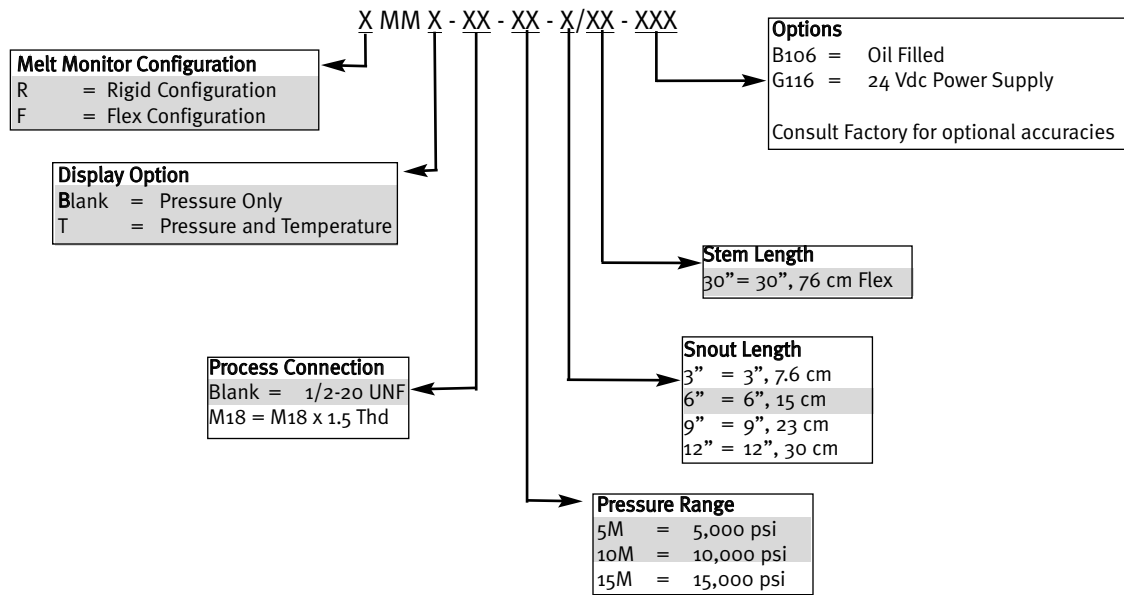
X MM X - XX - XX - X/XX - XXX

Melt Monitor Configuration
R = Rigid Configuration
F = Flex Configuration

Display Option
Blank = Pressure Only
T = Pressure and Temperature

Process Connection
Blank = 1/2-20 UNF
M18 = M18 x 1.5 Thd

Pressure Range
5M = 5,000 psi
10M = 10,000 psi
15M = 15,000 psi

Snout Length
3" = 3", 7.6 cm
6" = 6", 15 cm
9" = 9", 23 cm
12" = 12", 30 cm

Stem Length
30" = 30", 76 cm Flex

Options
B106 = Oil Filled
G116 = 24 Vdc Power Supply

Consult Factory for optional accuracies